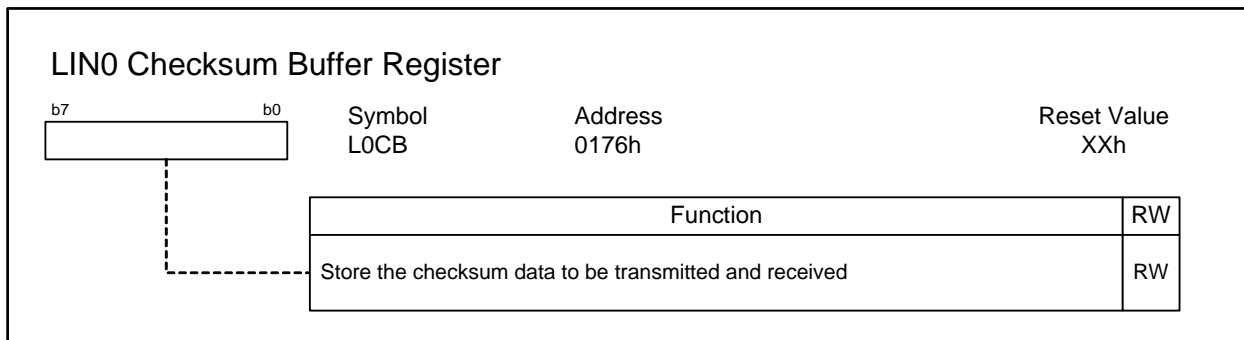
LIN0 Checksum Buffer Register

b7 b0

| Symbol | Address | Reset Value |
|---|---|---|
| L0CB | 0176h | XXh |

| Function | RW |
|---|---|
| Store the checksum data to be transmitted and received | RW |